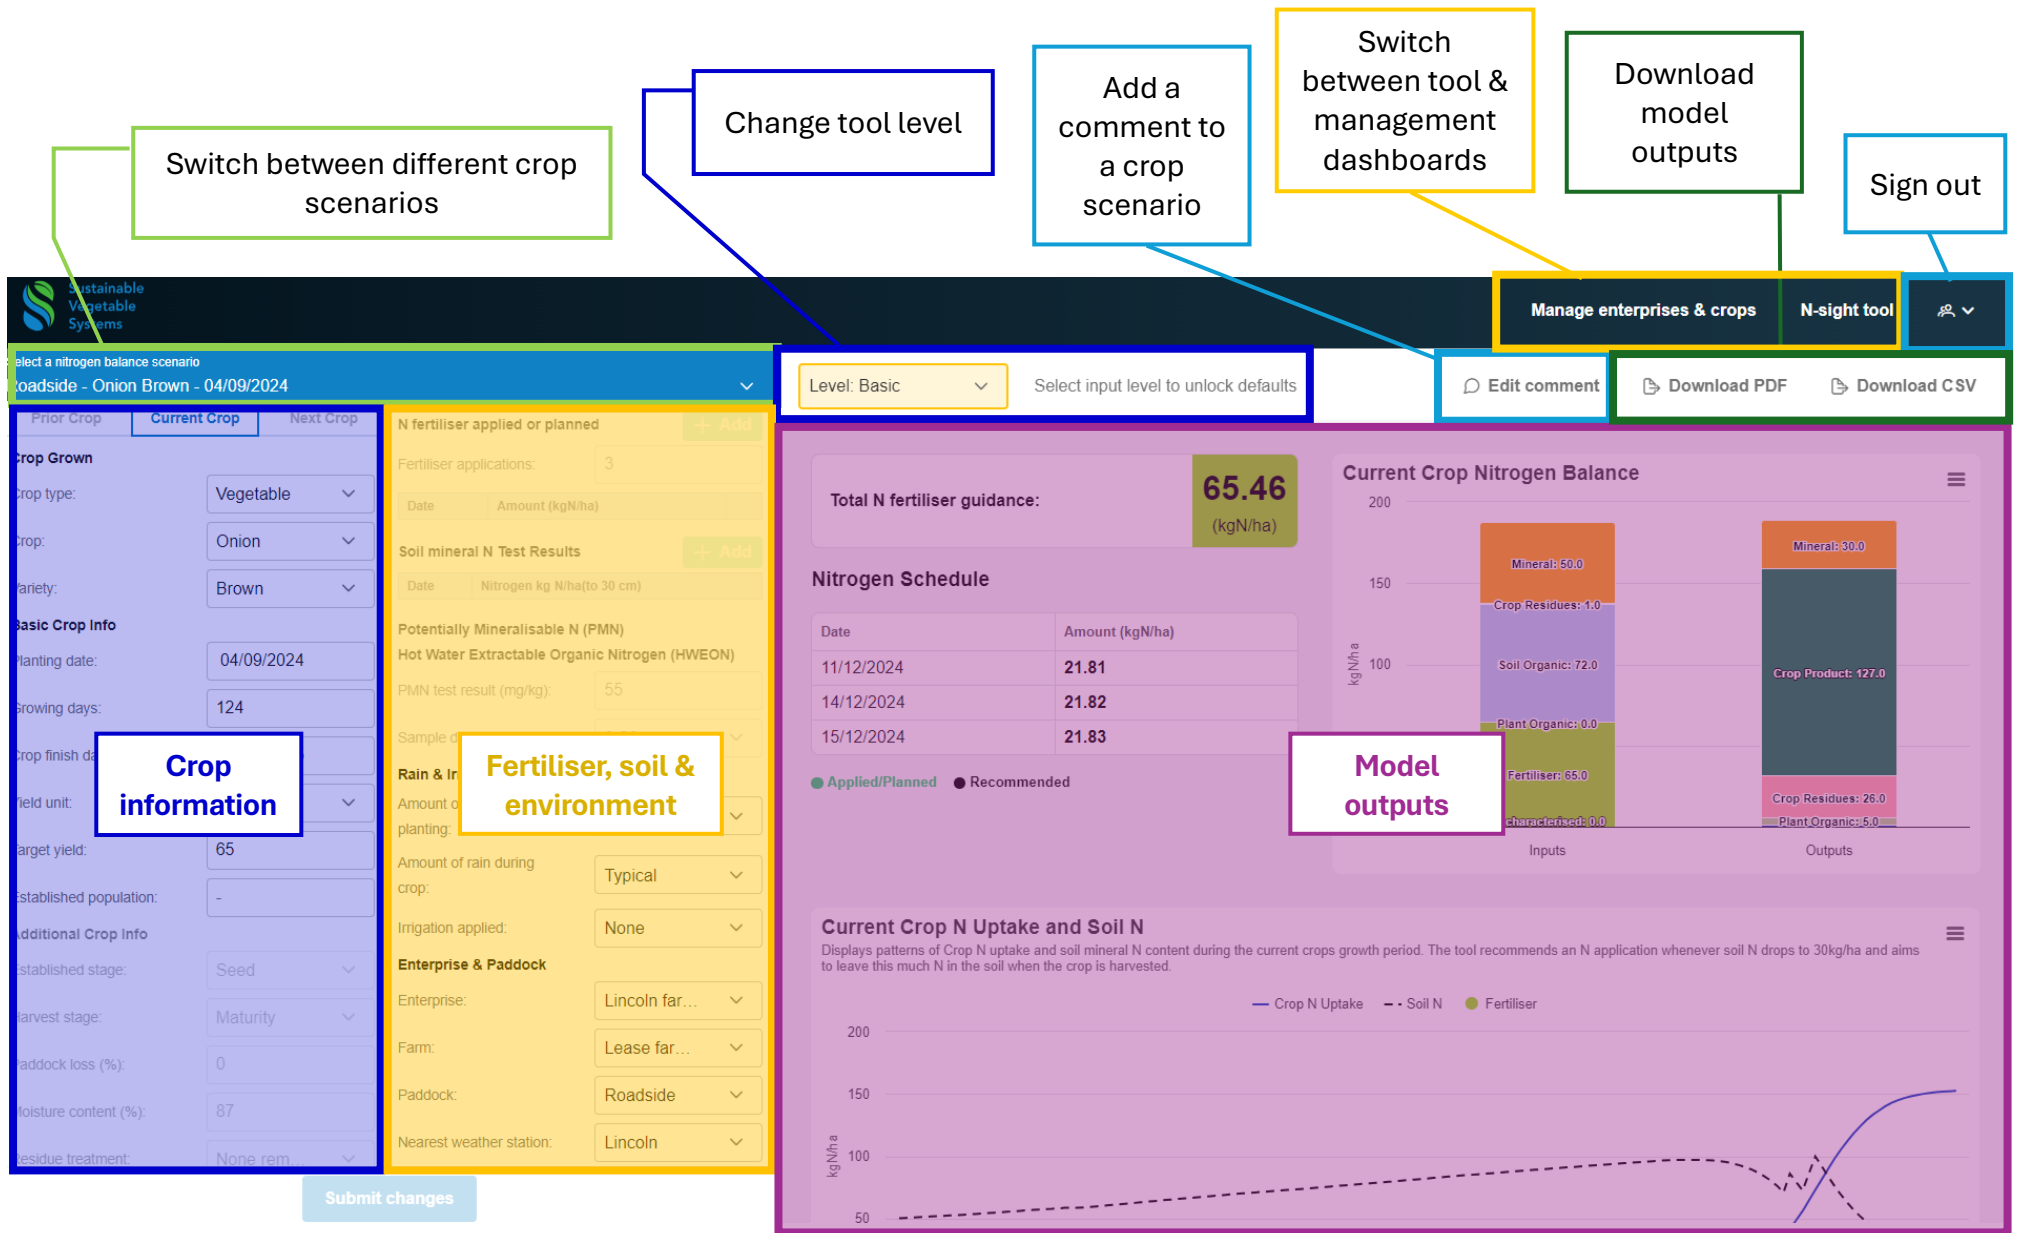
Switch between different crop scenarios

Change tool level

Add a comment to a crop scenario

Switch between tool & management dashboards

Download model outputs

Sign out

Sustainable Vegetable Systems

Manage enterprises & crops

N-sight tool

elect a nitrogen balance scenario
Roadside - Onion Brown - 04/09/2024

Level: Basic

Select input level to unlock defaults

Edit comment

Download PDF

Download CSV

Prior Crop | Current Crop | Next Crop

Crop Grown
Crop type: Vegetable
Crop: Onion
Variety: Brown
Basic Crop Info
Planting date: 04/09/2024
Growing days: 124
Crop finish da
Yield unit:
Target yield: 65
Established population: -
Additional Crop Info
Established stage: Seed
Harvest stage: Maturity
Paddock loss (%): 0
Moisture content (%): 87
Residue treatment: None rem

Crop information

N fertiliser applied or planned + Add
Fertiliser applications: 3
Date | Amount (kgN/ha)
Soil mineral N Test Results + Add
Date | Nitrogen kg N/ha(to 30 cm)
Potentially Mineralisable N (PMN)
Hot Water Extractable Organic Nitrogen (HWEON)
PMN test result (mg/kg): 55
Sample d
Rain & Ir
Amount o planting:
Amount of rain during crop: Typical
Irrigation applied: None
Enterprise & Paddock
Enterprise: Lincoln far...
Farm: Lease far...
Paddock: Roadside
Nearest weather station: Lincoln

Fertiliser, soil & environment

Submit changes

Total N fertiliser guidance: 65.46 (kgN/ha)

Nitrogen Schedule

| Date | Amount (kgN/ha) |
|---|---|
| 11/12/2024 | 21.81 |
| 14/12/2024 | 21.82 |
| 15/12/2024 | 21.83 |

Applied/Planned Recommended

Current Crop Nitrogen Balance

200
150
100
kgN/ha
Mineral: 50.0
Crop Residues: 1.0
Soil Organic: 72.0
Plant Organic: 0.0
Fertiliser: 65.0
characterised: 0.0
Mineral: 30.0
Crop Product: 127.0
Crop Residues: 26.0
Plant Organic: 5.0
Inputs
Outputs

Model outputs

Current Crop N Uptake and Soil N
Displays patterns of Crop N uptake and soil mineral N content during the current crops growth period. The tool recommends an N application whenever soil N drops to 30kg/ha and aims to leave this much N in the soil when the crop is harvested.

Crop N Uptake Soil N Fertiliser

200
150
100
50
kgN/ha